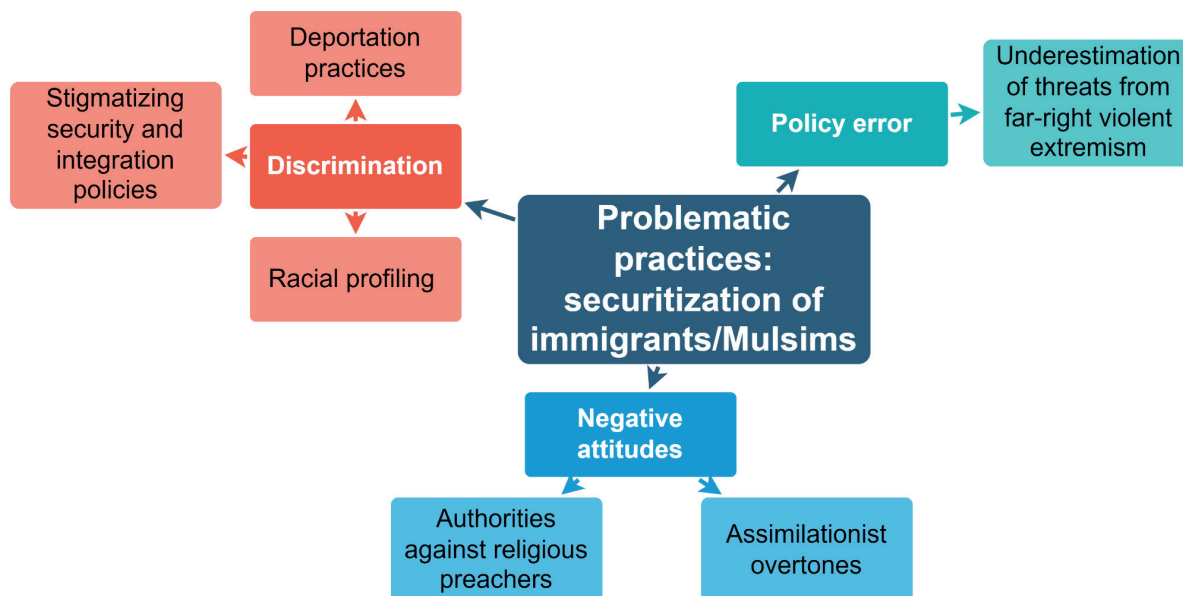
Deportation practices

Stigmatizing security and integration policies

Discrimination

Racial profiling

Policy error

Underestimation of threats from far-right violent extremism

Problematic practices: securitization of immigrants/Mulsims

Negative attitudes

Authorities against religious preachers

Assimilationist overtones